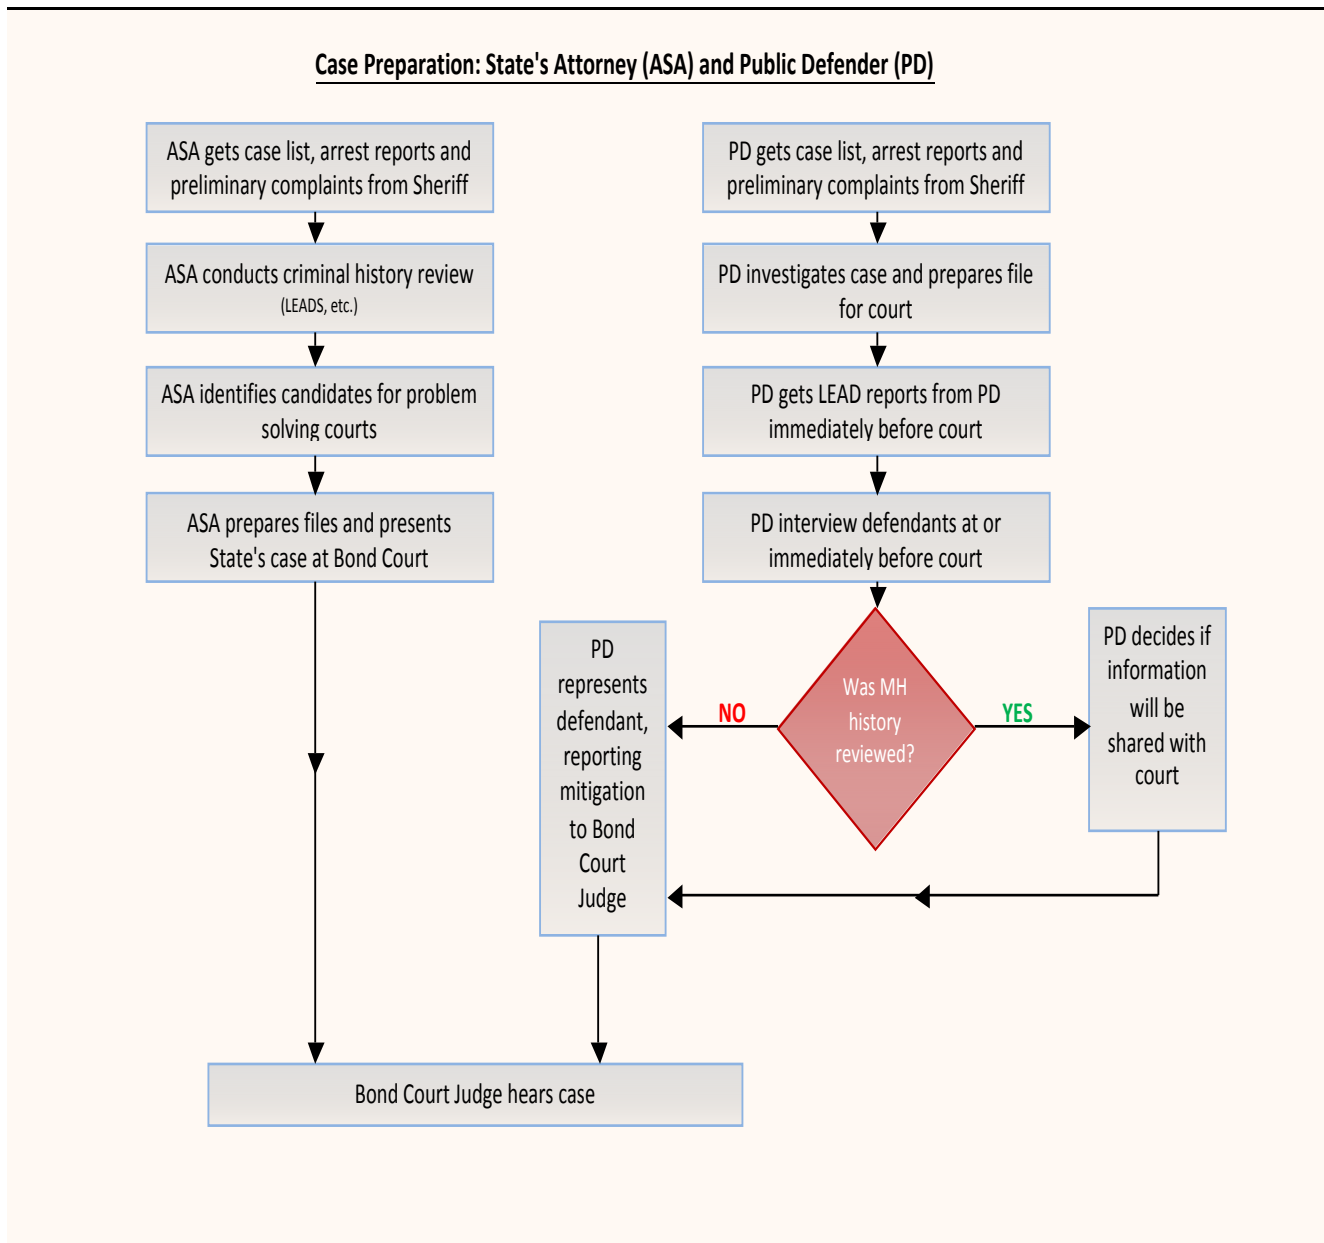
Case Preparation: State's Attorney (ASA) and Public Defender (PD)

ASA gets case list, arrest reports and preliminary complaints from Sheriff

ASA conducts criminal history review (LEADS, etc.)

ASA identifies candidates for problem solving courts

ASA prepares files and presents State's case at Bond Court

PD gets case list, arrest reports and preliminary complaints from Sheriff

PD investigates case and prepares file for court

PD gets LEAD reports from PD immediately before court

PD interview defendants at or immediately before court

Was MH history reviewed?

NO

YES

PD represents defendant, reporting mitigation to Bond Court Judge

PD decides if information will be shared with court

Bond Court Judge hears case